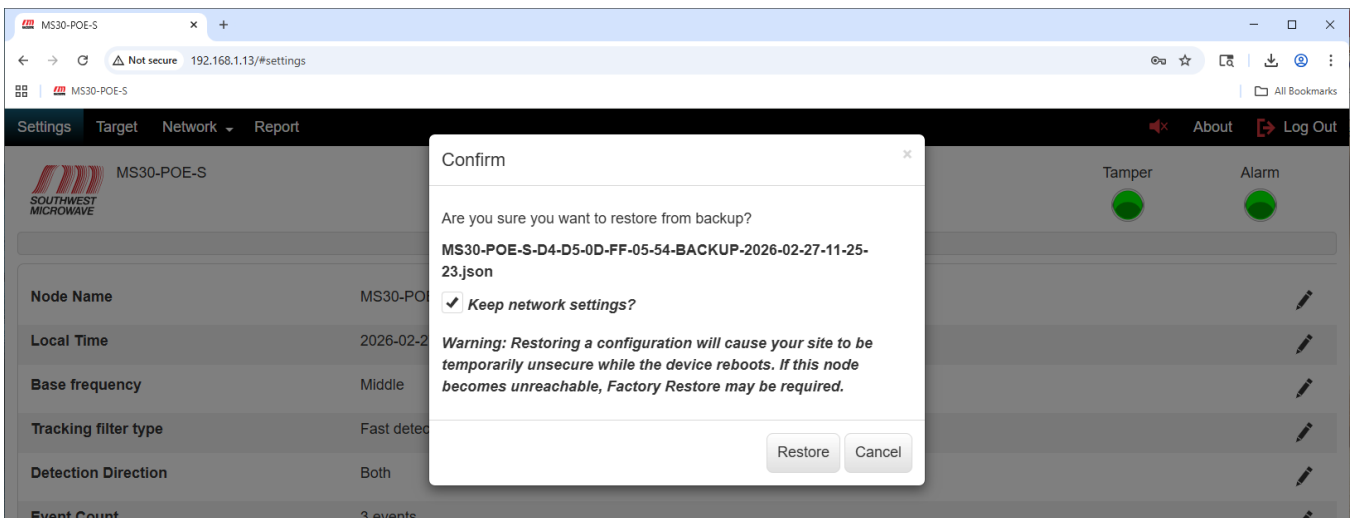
MS30-POE-S × +

Not secure 192.168.1.13/#settings

MS30-POE-S

All Bookmarks

Settings Target Network Report About Log Out

MS30-POE-S
SOUTHWEST MICROWAVE

Tamper Alarm

| Node Name | MS30-POE |
|---|---|
| Local Time | 2026-02-2 |
| Base frequency | Middle |
| Tracking filter type | Fast detec |
| Detection Direction | Both |
| Event Count | 3 events |

Confirm ×

Are you sure you want to restore from backup?

MS30-POE-S-D4-D5-0D-FF-05-54-BACKUP-2026-02-27-11-25-23.json

Keep network settings?

Warning: Restoring a configuration will cause your site to be temporarily unsecure while the device reboots. If this node becomes unreachable, Factory Restore may be required.

Restore Cancel